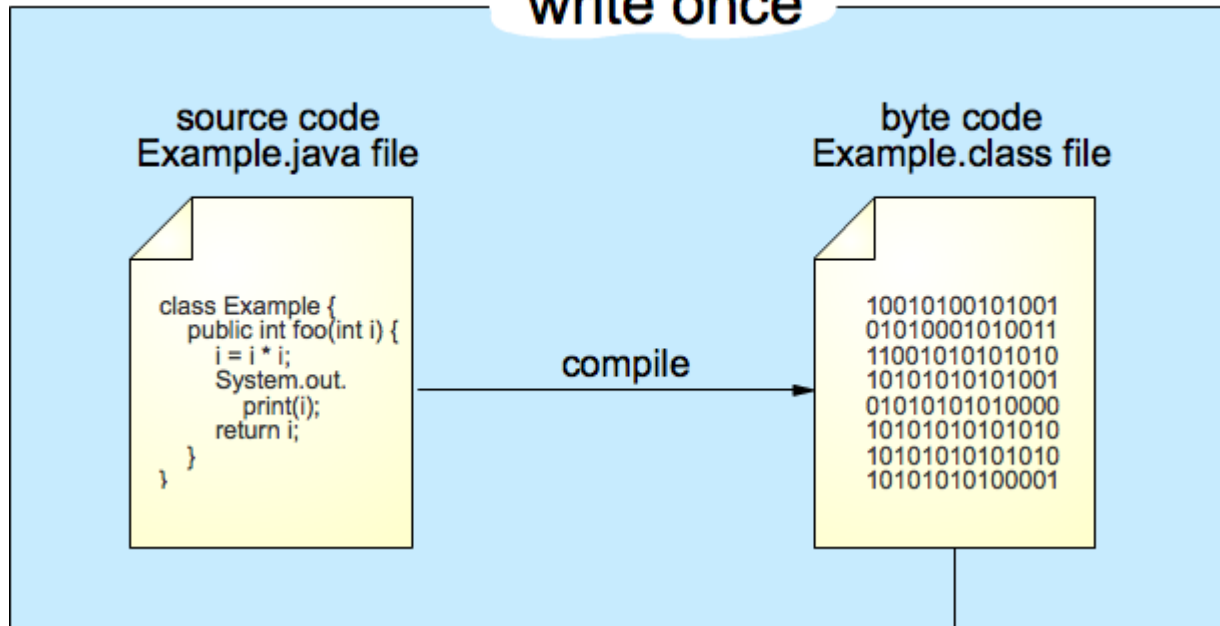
write once

source code
Example.java file

class Example {
public int foo(int i) {
i = i * i;
System.out.
print(i);
return i;
}
}

compile

byte code
Example.class file

10010100101001
01010001010011
11001010101010
10101010101001
01010101010000
10101010101010
10101010101010
10101010100001